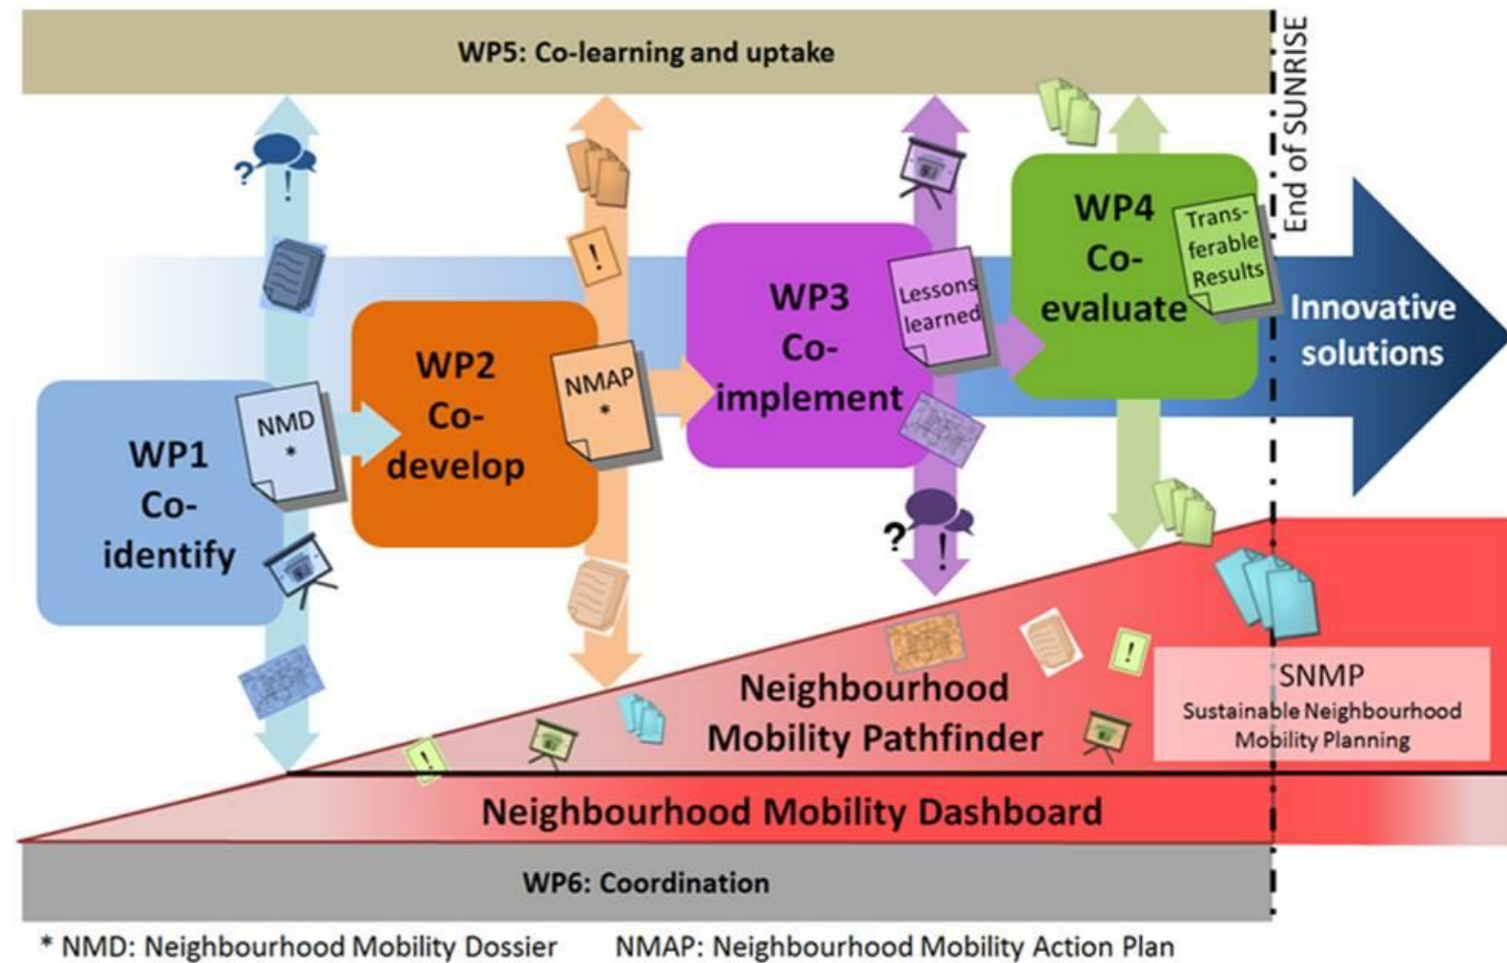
WP5: Co-learning and uptake

End of SUNRISE

WP1 Co-identify

NMD *

WP2 Co-develop

NMAP *

WP3 Co-implement

Lessons learned

WP4 Co-evaluate

Transferable Results

Innovative solutions

Neighbourhood Mobility Pathfinder

SNMP
Sustainable Neighbourhood Mobility Planning

Neighbourhood Mobility Dashboard

WP6: Coordination

* NMD: Neighbourhood Mobility Dossier NMAP: Neighbourhood Mobility Action Plan